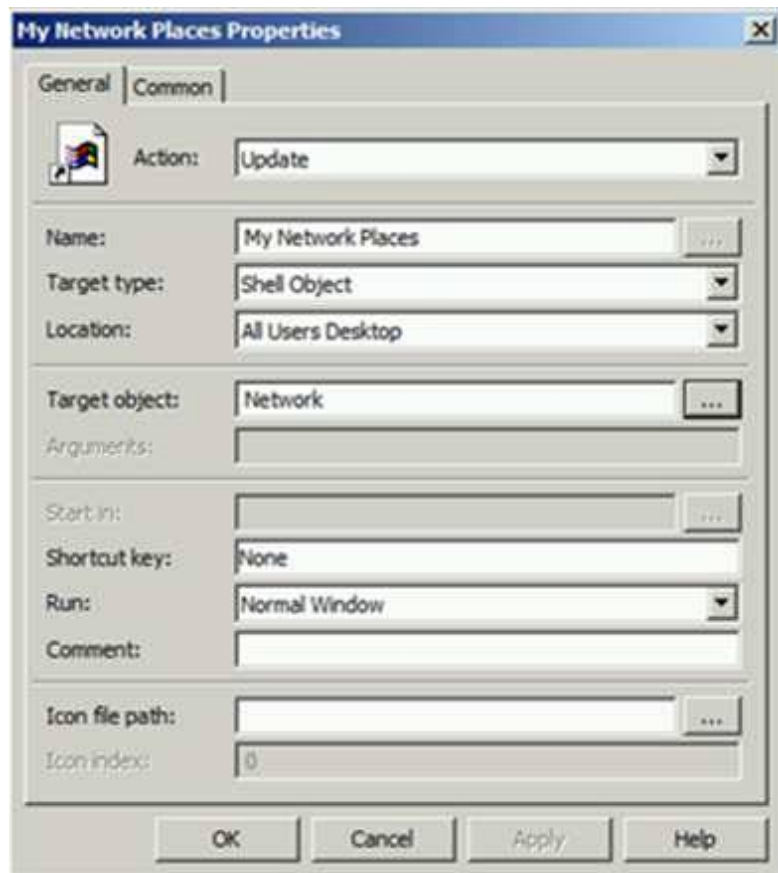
My Network Places Properties

General | Common

Action: Update

Name: My Network Places ...
Target type: Shell Object
Location: All Users Desktop

Target object: Network ...
Arguments:

Start in: ...
Shortcut key: None
Run: Normal Window
Comment:

Icon file path: ...
Icon index: 0

OK | Cancel | Apply | Help